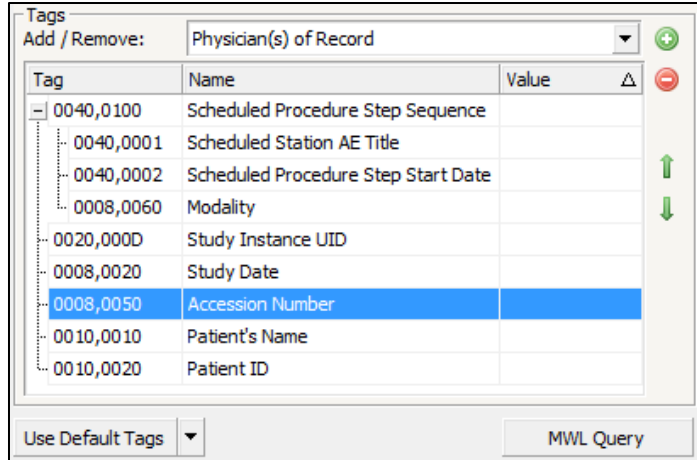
Tags
Add / Remove: Physician(s) of Record

| Tag | Name | Value |
|---|---|---|
| 0040,0100 | Scheduled Procedure Step Sequence | |
| 0040,0001 | Scheduled Station AE Title | |
| 0040,0002 | Scheduled Procedure Step Start Date | |
| 0008,0060 | Modality | |
| 0020,000D | Study Instance UID | |
| 0008,0020 | Study Date | |
| 0008,0050 | Accession Number | |
| 0010,0010 | Patient's Name | |
| 0010,0020 | Patient ID | |

Use Default Tags
MWL Query